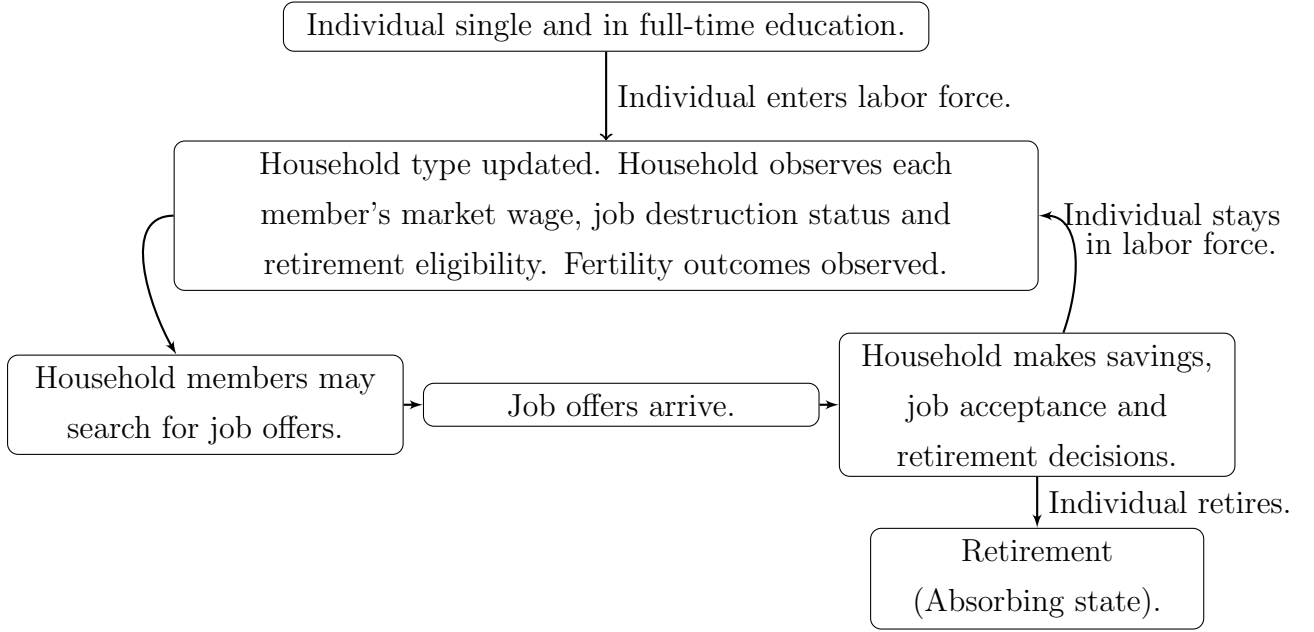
Individual single and in full-time education.

Individual enters labor force.

Household type updated. Household observes each member's market wage, job destruction status and retirement eligibility. Fertility outcomes observed.

Individual stays in labor force.

Household members may search for job offers.

Job offers arrive.

Household makes savings, job acceptance and retirement decisions.

Individual retires.

Retirement (Absorbing state).